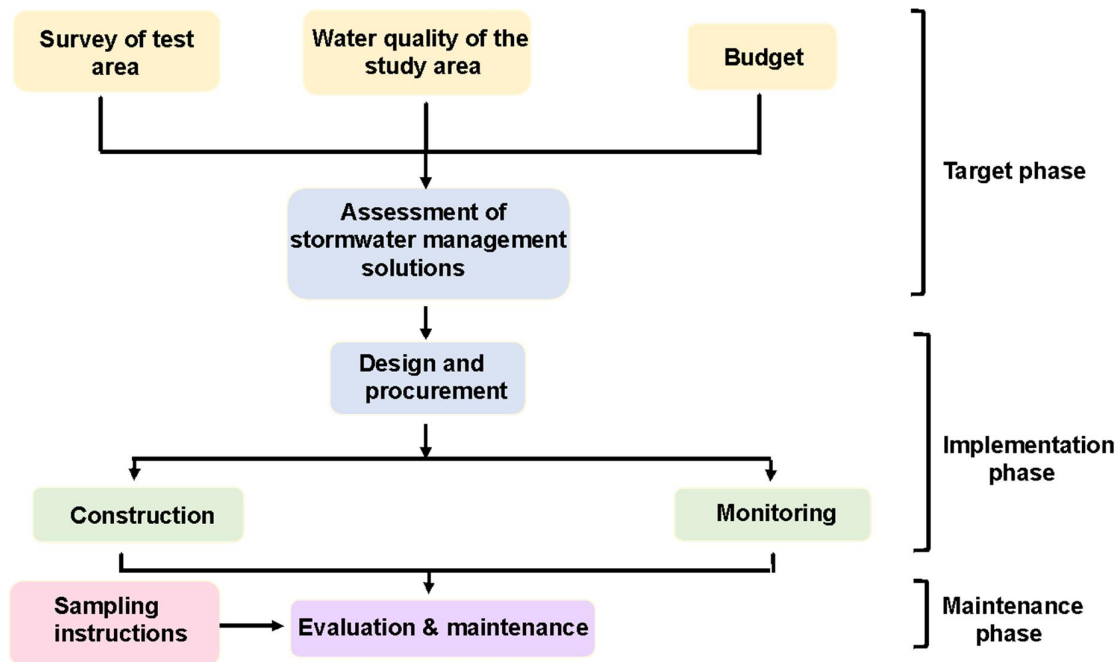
Survey of test area

Water quality of the study area

Budget

Target phase

Assessment of stormwater management solutions

Design and procurement

Implementation phase

Construction

Monitoring

Sampling instructions

Evaluation & maintenance

Maintenance phase